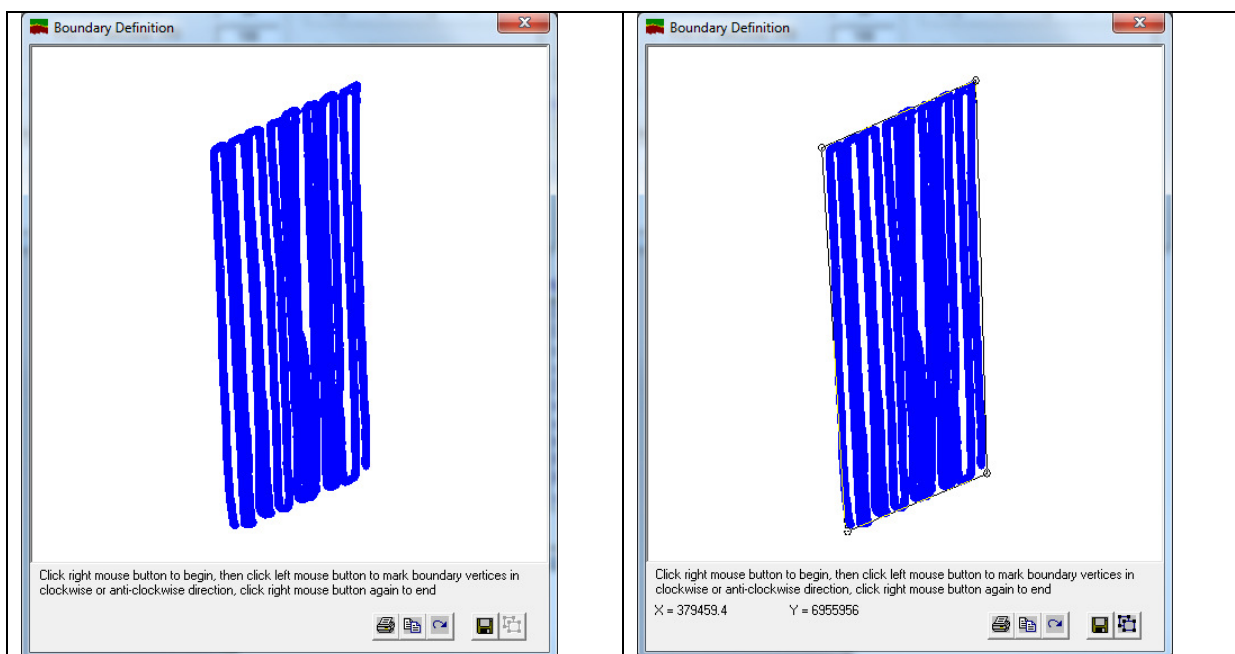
Boundary Definition

Click right mouse button to begin, then click left mouse button to mark boundary vertices in clockwise or anti-clockwise direction, click right mouse button again to end

Boundary Definition

Click right mouse button to begin, then click left mouse button to mark boundary vertices in clockwise or anti-clockwise direction, click right mouse button again to end

X = 379459.4 Y = 6955956